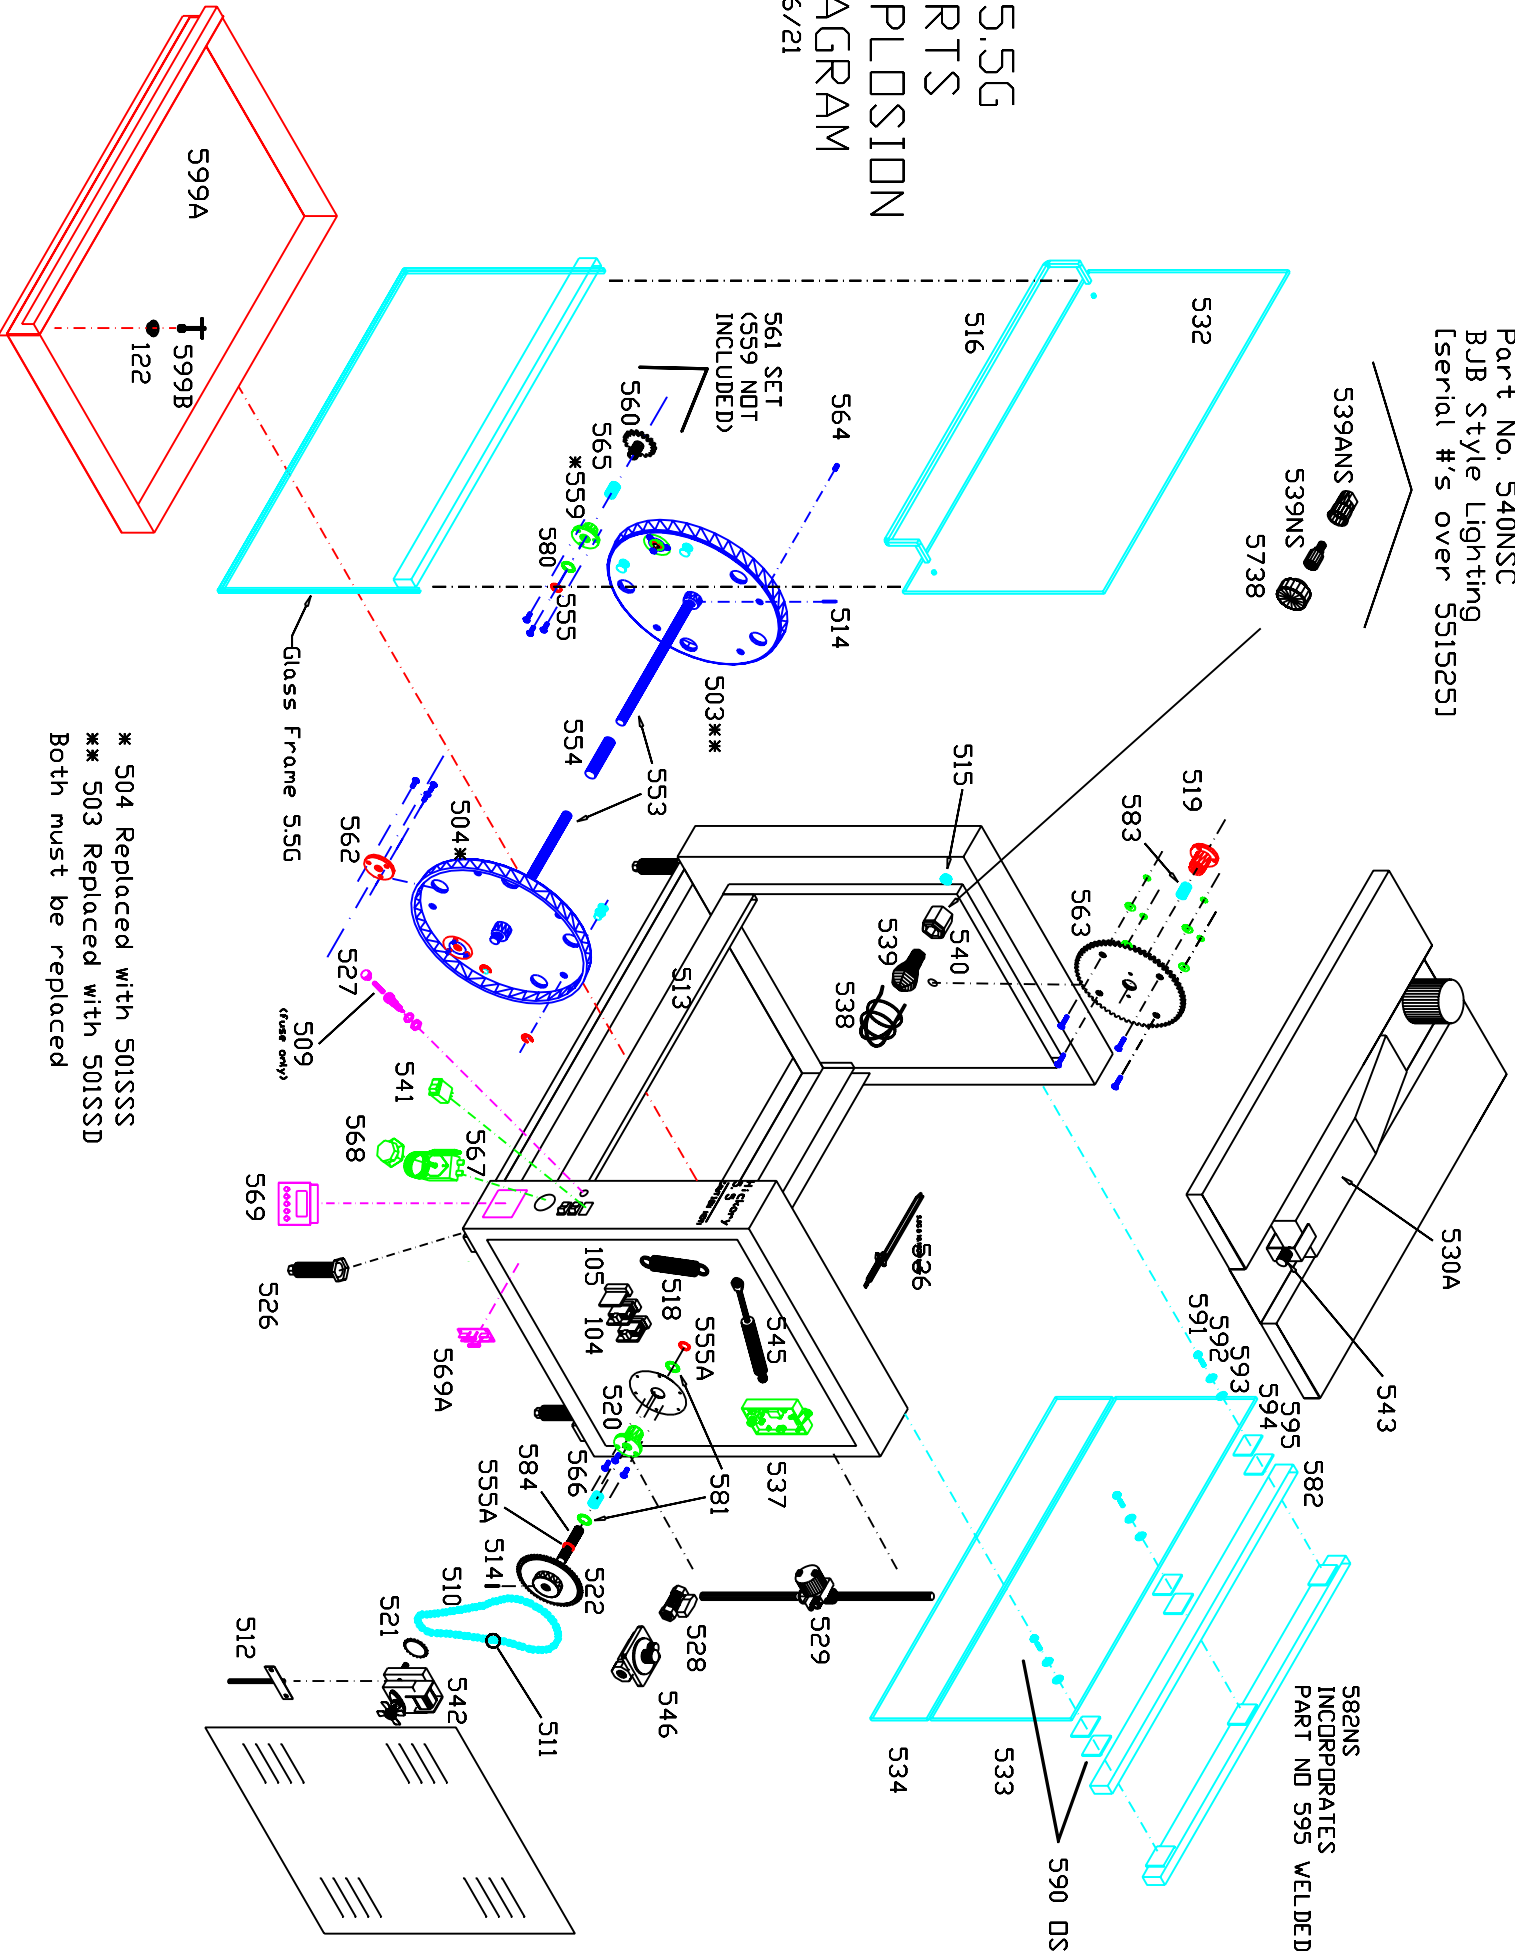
5.5G
RTS
PLOSION
AGRAM
6/21

Part No. 540NSC
BJB Style Lighting
[serial #'s over 551525]

539ANS
539NS
5738
532
516
564
561 SET
(559 NOT
INCLUDED)
560
565
*559
580
555
514
503**
554
553
599A
599B
122
Glass Frame 5.5G
515
519
583
563
540
539
538
513
504*
562
527
509
(fuse only)
541
568
567
569
526
569A
105
518
104
555A
545
520
536
584
566
555A
514
510
521
512
542
511
522
528
546
529
537
581
530A
543
591
592
593
594
595
582
534
533
590 DS
582NS
INCORPORATES
PART NO 595 WELDED

* 504 Replaced with 501SSS
** 503 Replaced with 501SSD
Both must be replaced